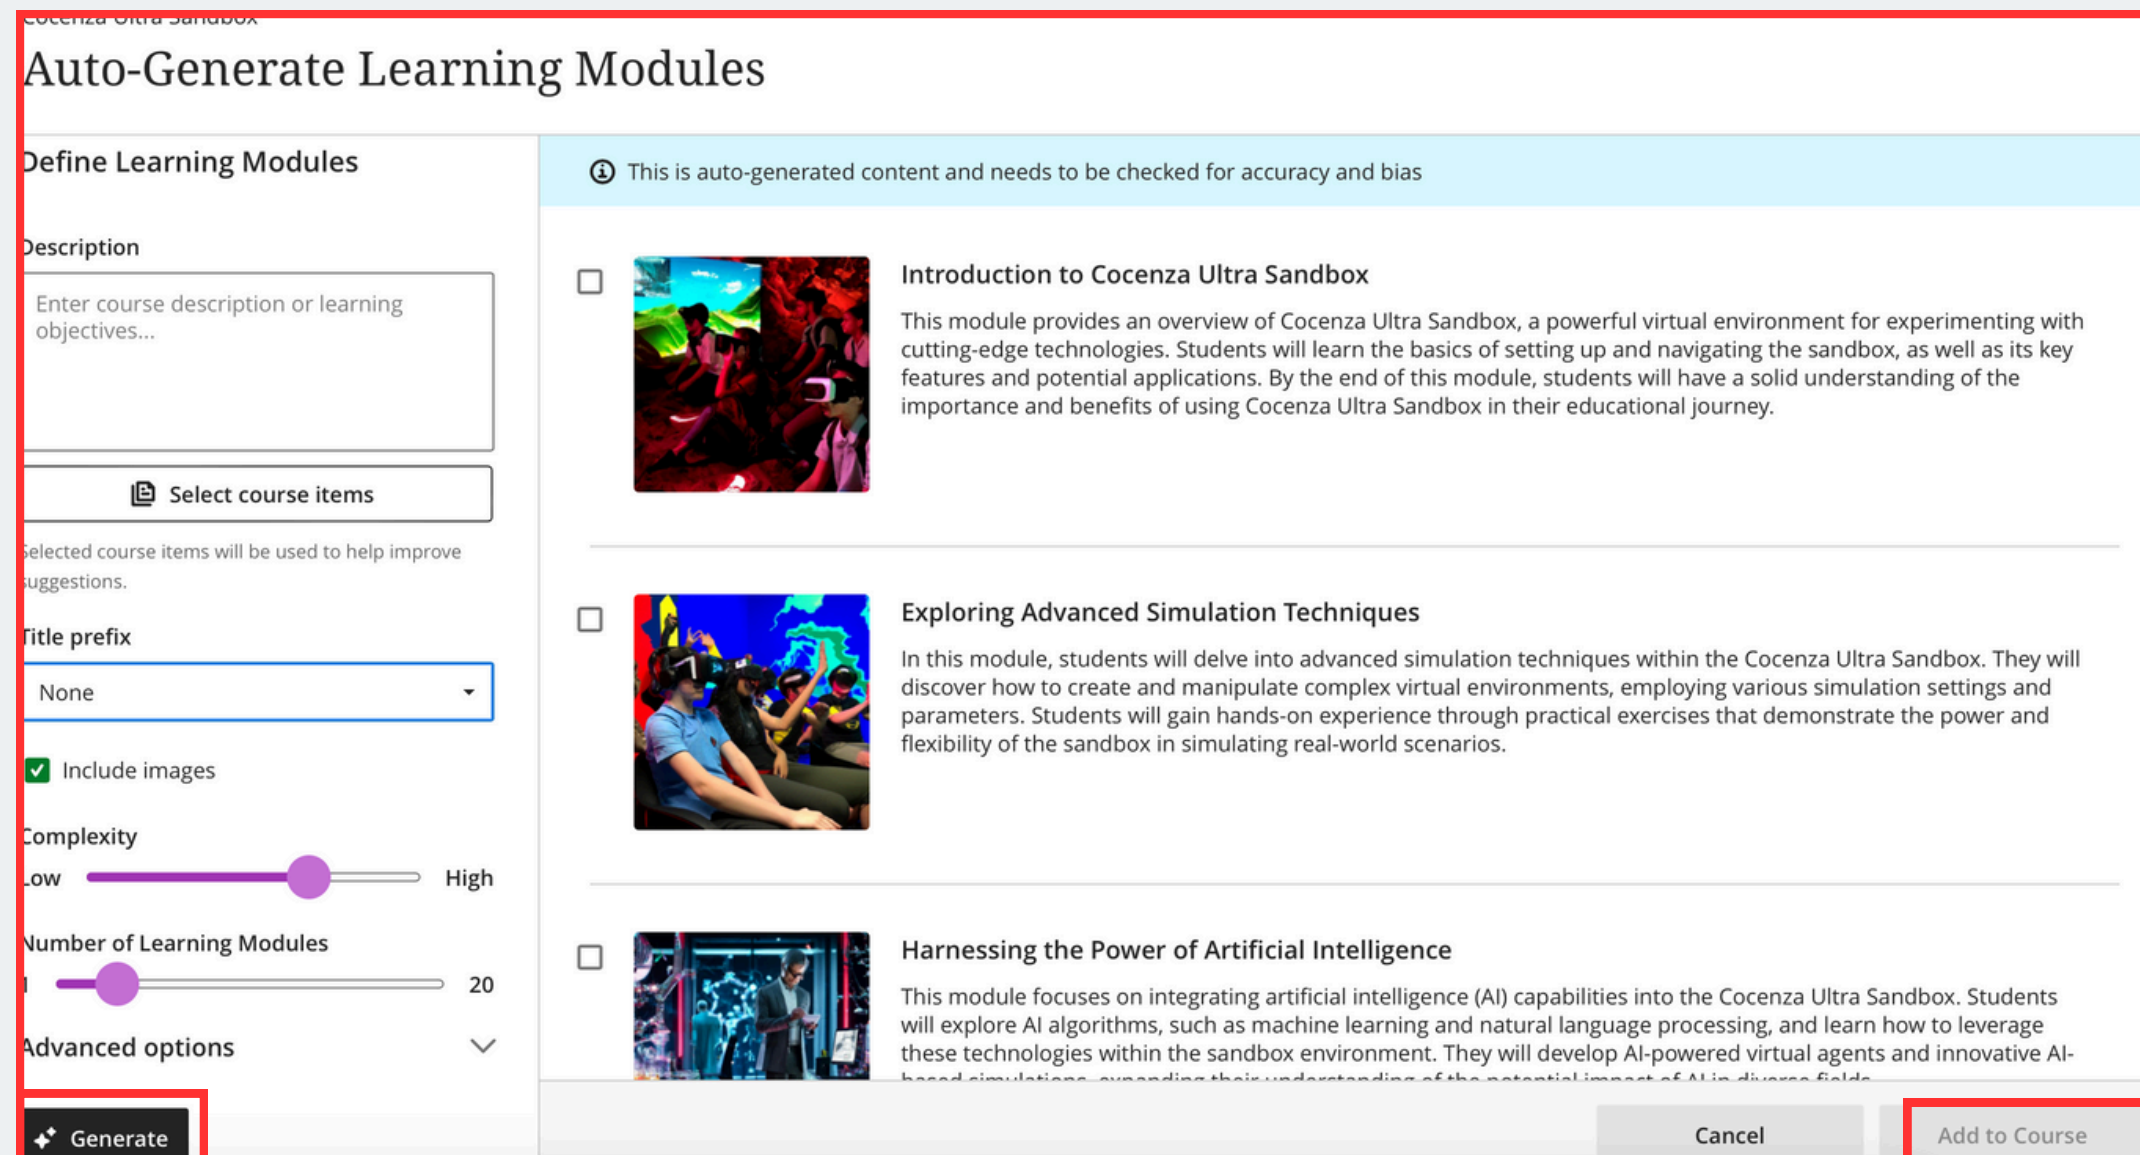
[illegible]

Auto-Generate Learning Modules

Define Learning Modules

Description

Enter course description or learning objectives...

Select course items

Selected course items will be used to help improve suggestions.

Title prefix

None

Include images

Complexity

Low High

Number of Learning Modules

1 20

Advanced options

Generate

This is auto-generated content and needs to be checked for accuracy and bias

Introduction to Cocenza Ultra Sandbox

This module provides an overview of Cocenza Ultra Sandbox, a powerful virtual environment for experimenting with cutting-edge technologies. Students will learn the basics of setting up and navigating the sandbox, as well as its key features and potential applications. By the end of this module, students will have a solid understanding of the importance and benefits of using Cocenza Ultra Sandbox in their educational journey.

Exploring Advanced Simulation Techniques

In this module, students will delve into advanced simulation techniques within the Cocenza Ultra Sandbox. They will discover how to create and manipulate complex virtual environments, employing various simulation settings and parameters. Students will gain hands-on experience through practical exercises that demonstrate the power and flexibility of the sandbox in simulating real-world scenarios.

Harnessing the Power of Artificial Intelligence

This module focuses on integrating artificial intelligence (AI) capabilities into the Cocenza Ultra Sandbox. Students will explore AI algorithms, such as machine learning and natural language processing, and learn how to leverage these technologies within the sandbox environment. They will develop AI-powered virtual agents and innovative AI-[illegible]

Cancel

Add to Course